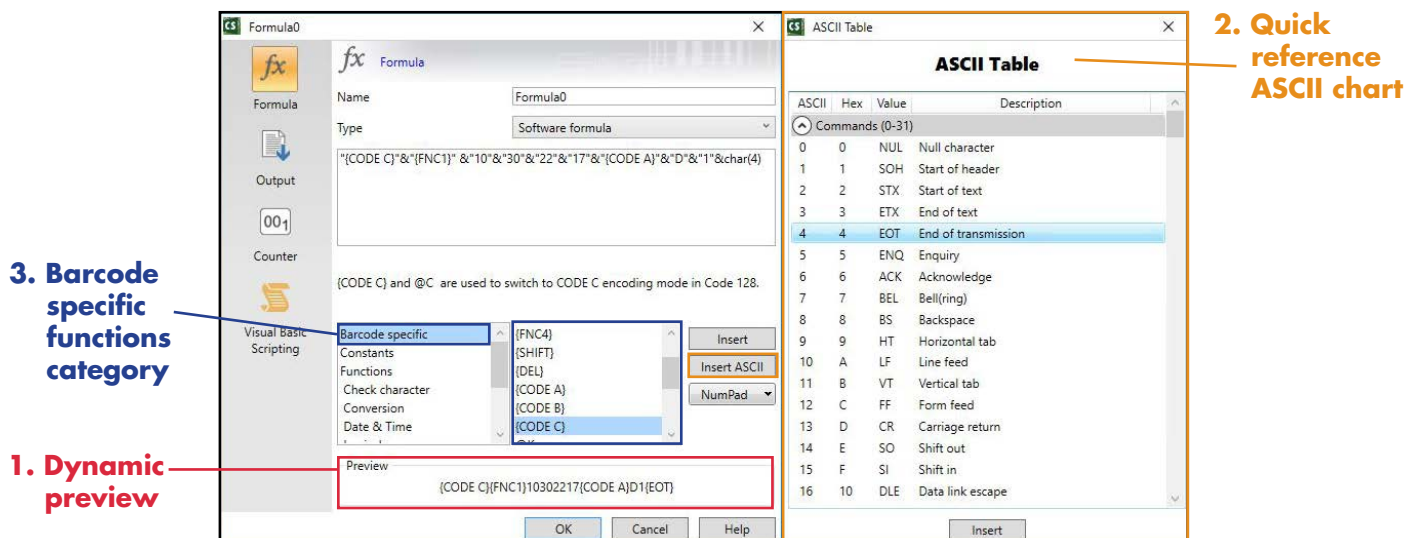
CS Formula0 ×

fx Formula

Formula

Output

001

Counter

Visual Basic Scripting

Name Formula0

Type Software formula

"{CODE C}"&"{FNC1}" &"10"&"30"&"22"&"17"&"{CODE A}"&"D"&"1"&char(4)

{CODE C} and @C are used to switch to CODE C encoding mode in Code 128.

Barcode specific
Constants
Functions
Check character
Conversion
Date & Time

{FNC4}
{SHIFT}
{DEL}
{CODE A}
{CODE B}
{CODE C}

Insert
Insert ASCII
NumPad

Preview
{CODE C}{FNC1}10302217{CODE A}D1{EOT}

OK Cancel Help

CS ASCII Table ×

ASCII Table

| ASCII | Hex | Value | Description |
|---|---|---|---|
| Commands (0-31) | | | |
| 0 | 0 | NUL | Null character |
| 1 | 1 | SOH | Start of header |
| 2 | 2 | STX | Start of text |
| 3 | 3 | ETX | End of text |
| 4 | 4 | EOT | End of transmission |
| 5 | 5 | ENQ | Enquiry |
| 6 | 6 | ACK | Acknowledge |
| 7 | 7 | BEL | Bell(ring) |
| 8 | 8 | BS | Backspace |
| 9 | 9 | HT | Horizontal tab |
| 10 | A | LF | Line feed |
| 11 | B | VT | Vertical tab |
| 12 | C | FF | Form feed |
| 13 | D | CR | Carriage return |
| 14 | E | SO | Shift out |
| 15 | F | SI | Shift in |
| 16 | 10 | DLE | Data link escape |

Insert

2. Quick reference ASCII chart

3. Barcode specific functions category

1. Dynamic preview